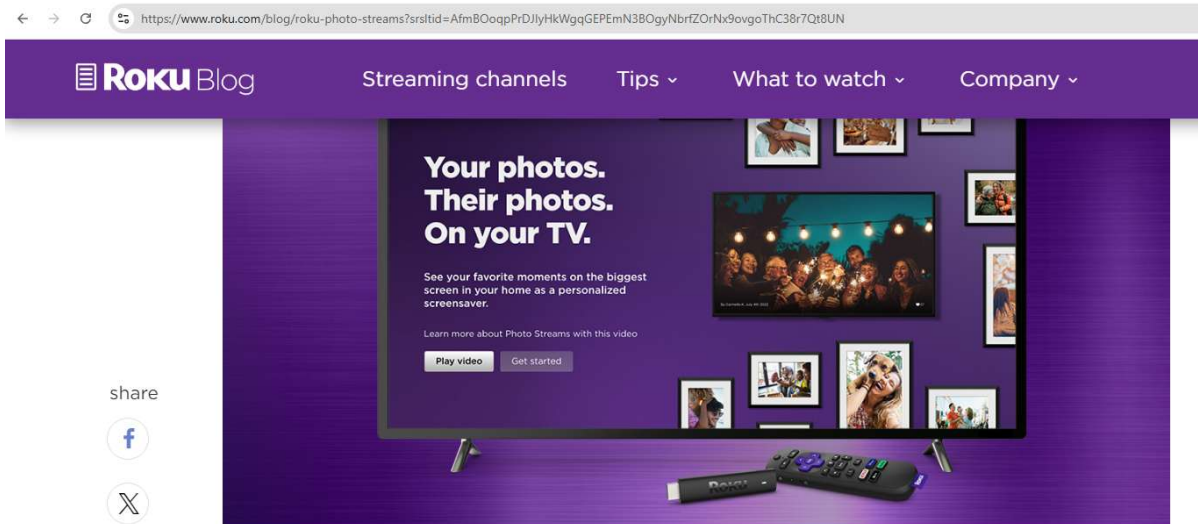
https://www.roku.com/blog/roku-photo-streams?srsltid=AfmBOoqpPrDJlyHkWgqGEPEmN3BOgyNbrfZOrNx9ovgoThC38r7Qt8UN

Roku Blog

Streaming channels Tips What to watch Company

Your photos.
Their photos.
On your TV.

See your favorite moments on the biggest screen in your home as a personalized screensaver.

Learn more about Photo Streams with this video

Play video Get started

Roku

share